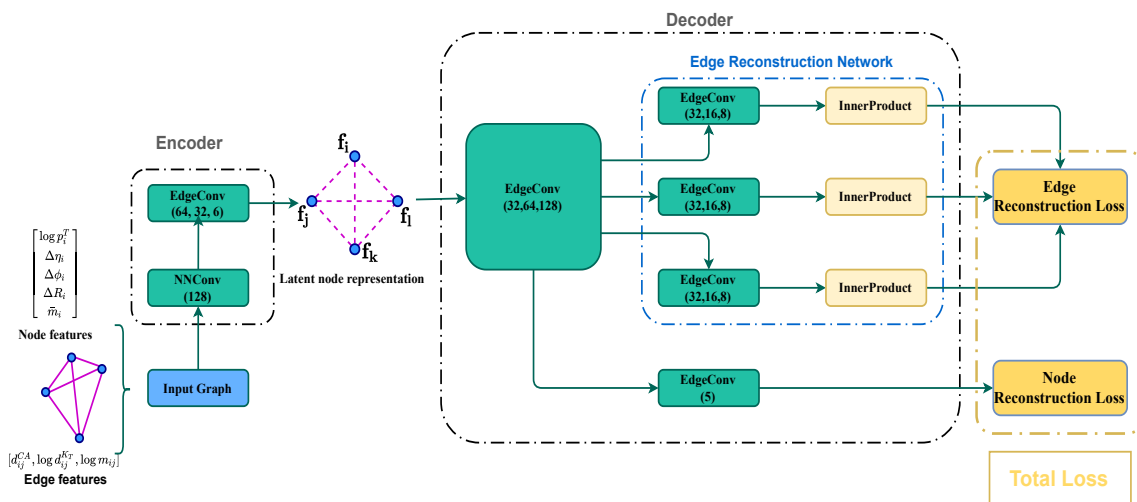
Decoder

Edge Reconstruction Network

Encoder

$\mathbf{f_i}$

$\mathbf{f_j}$

$\mathbf{f_l}$

$\mathbf{f_k}$

EdgeConv
(64, 32, 6)

NNConv
(128)

Latent node representation

EdgeConv
(32,64,128)

EdgeConv
(32,16,8)

InnerProduct

EdgeConv
(32,16,8)

InnerProduct

EdgeConv
(32,16,8)

InnerProduct

Edge
Reconstruction Loss

EdgeConv
(5)

Node
Reconstruction Loss

Total Loss

$\begin{bmatrix} \log p_i^T \\ \Delta\eta_i \\ \Delta\phi_i \\ \Delta R_i \\ \bar{m}_i \end{bmatrix}$

Node features

Input Graph

$[d_{ij}^{CA}, \log d_{ij}^{K_T}, \log m_{ij}]$

Edge features